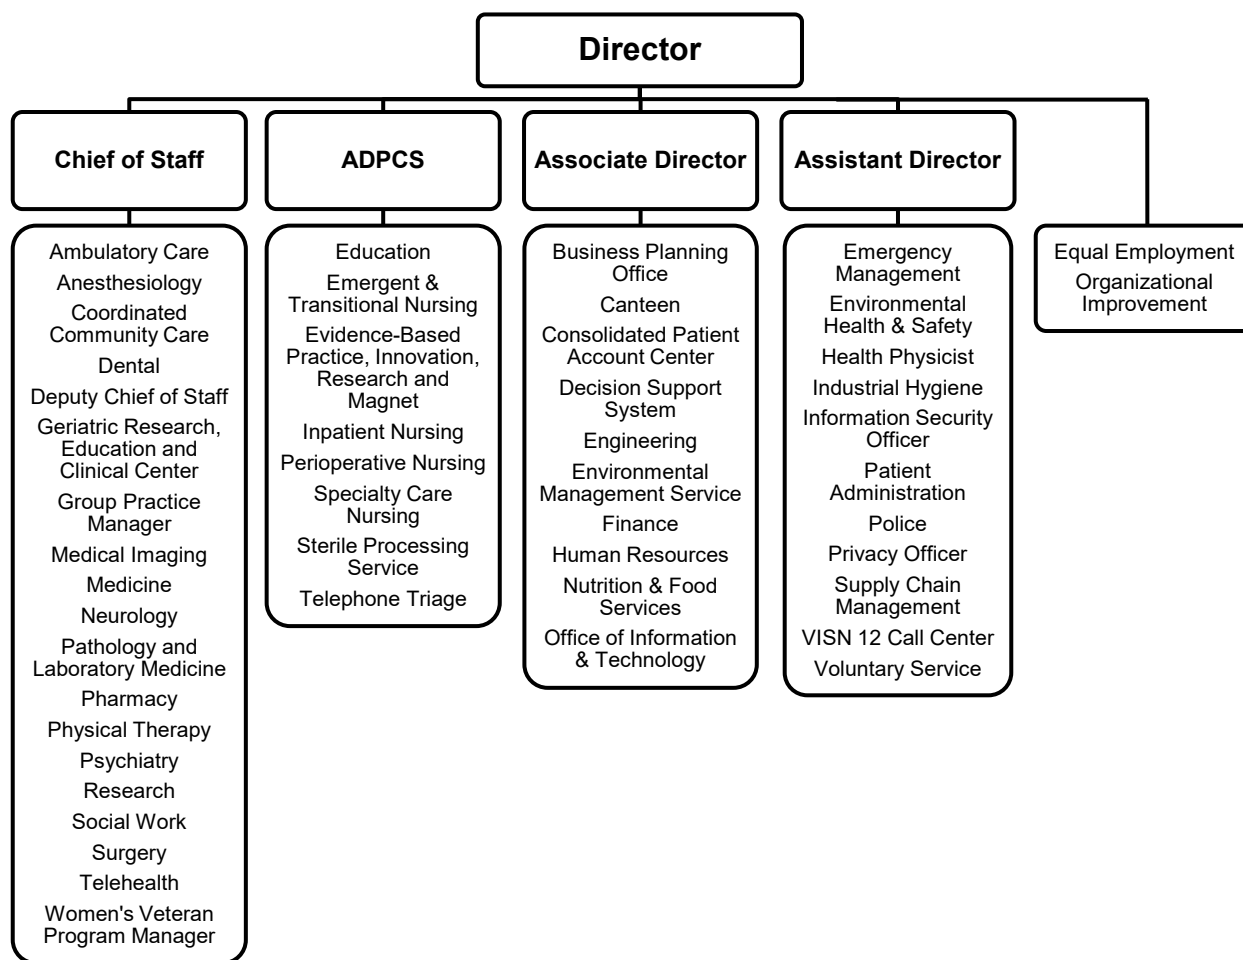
Director

Chief of Staff

Ambulatory Care
Anesthesiology
Coordinated Community Care
Dental
Deputy Chief of Staff
Geriatric Research, Education and Clinical Center
Group Practice Manager
Medical Imaging
Medicine
Neurology
Pathology and Laboratory Medicine
Pharmacy
Physical Therapy
Psychiatry
Research
Social Work
Surgery
Telehealth
Women's Veteran Program Manager

ADPCS

Education
Emergent & Transitional Nursing
Evidence-Based Practice, Innovation, Research and Magnet
Inpatient Nursing
Perioperative Nursing
Specialty Care Nursing
Sterile Processing Service
Telephone Triage

Associate Director

Business Planning Office
Canteen
Consolidated Patient Account Center
Decision Support System
Engineering
Environmental Management Service
Finance
Human Resources
Nutrition & Food Services
Office of Information & Technology

Assistant Director

Emergency Management
Environmental Health & Safety
Health Physicist
Industrial Hygiene
Information Security Officer
Patient Administration
Police
Privacy Officer
Supply Chain Management
VISN 12 Call Center
Voluntary Service

Equal Employment
Organizational Improvement